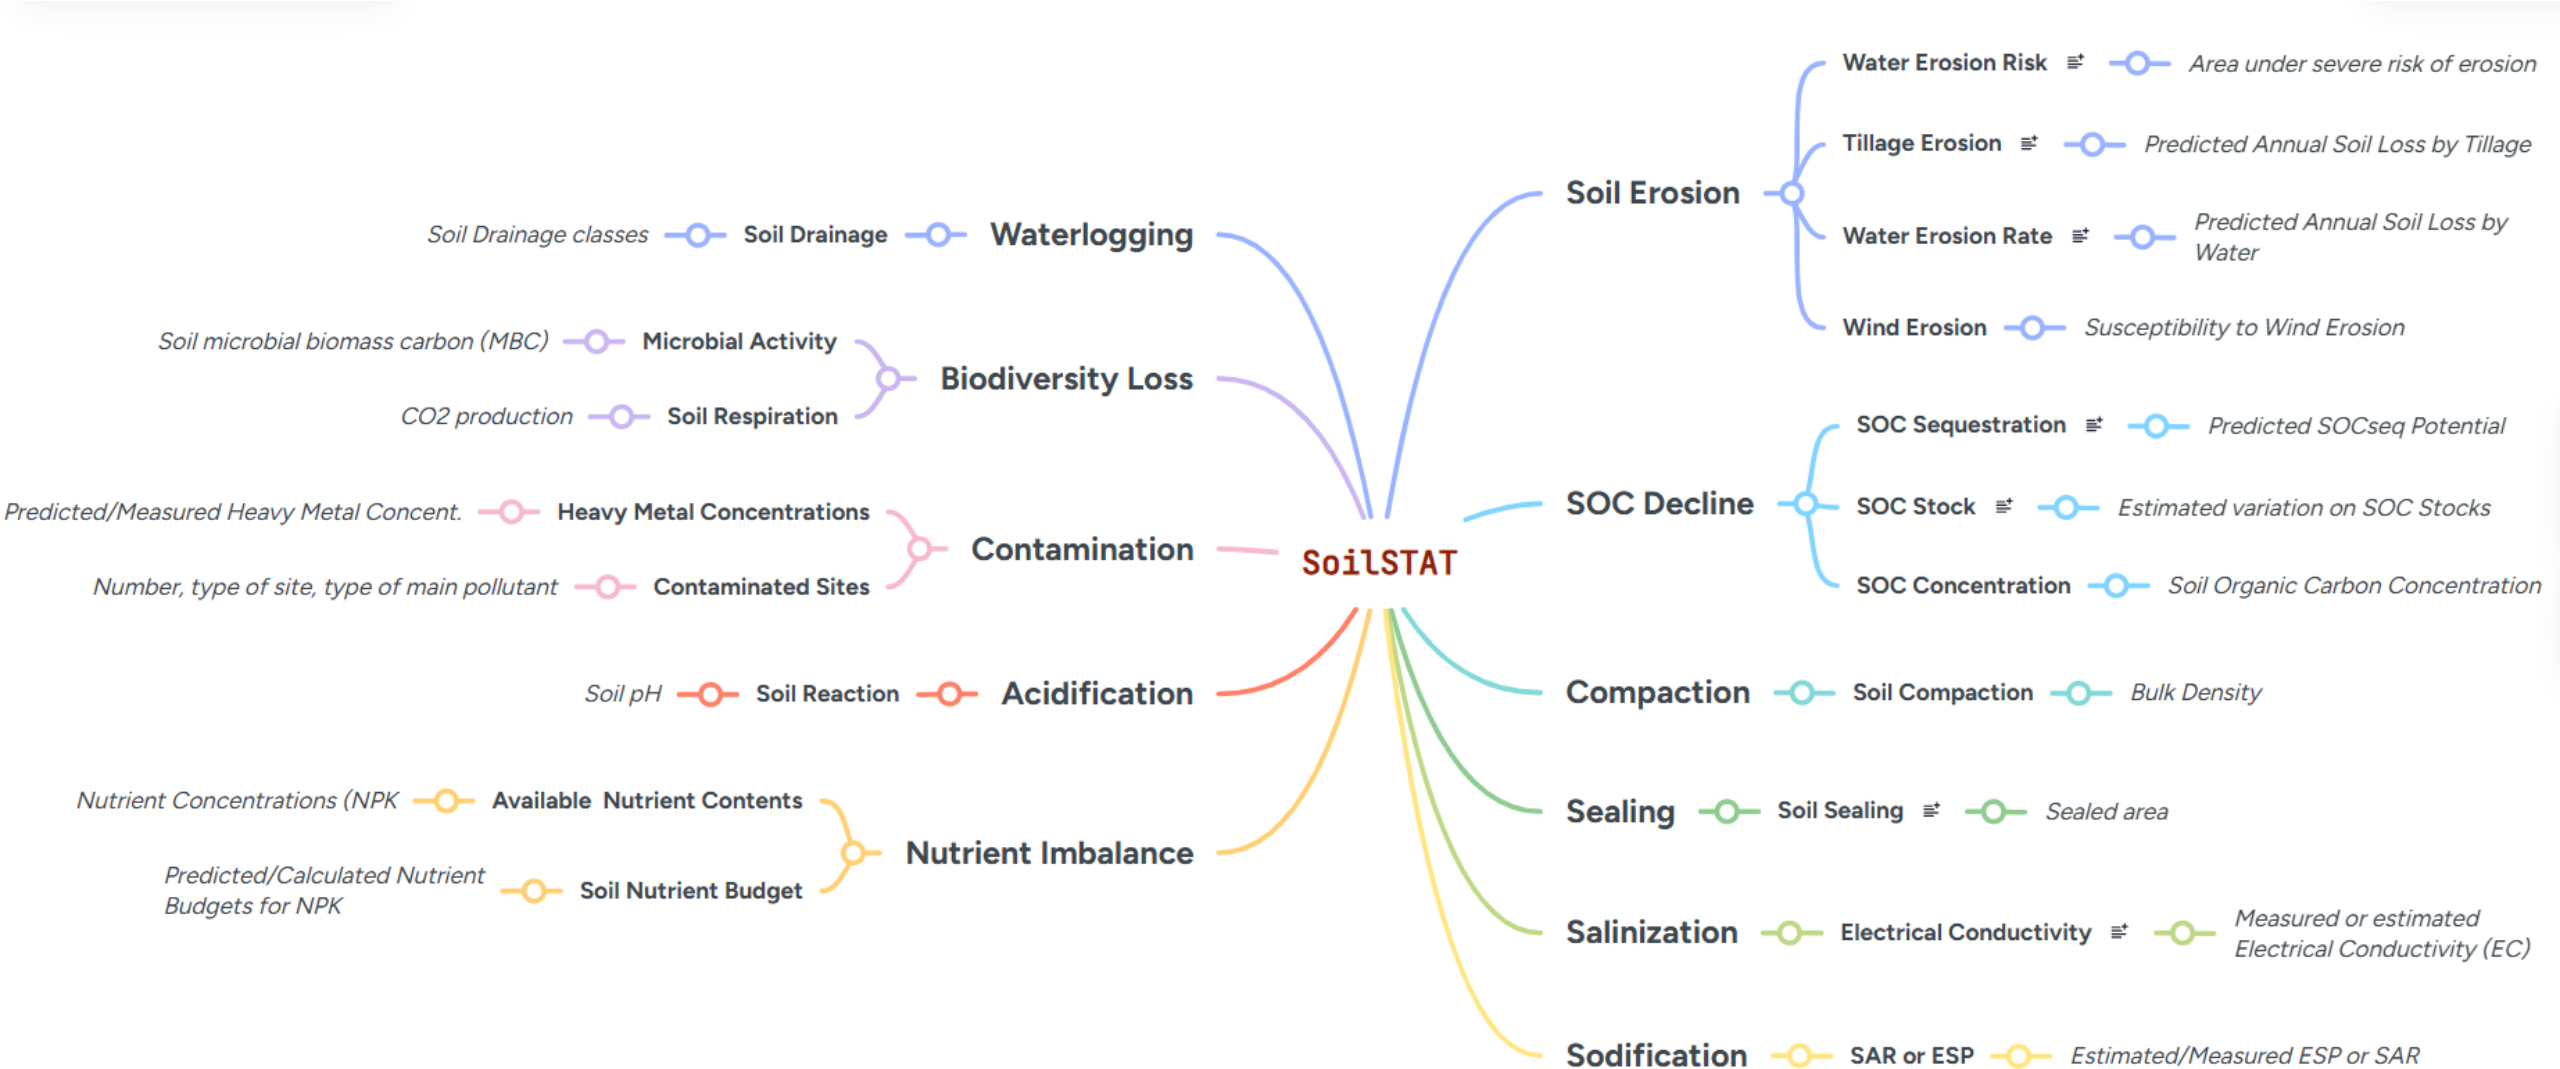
SoilSTAT

Soil Drainage classes Soil Drainage Waterlogging

Soil microbial biomass carbon (MBC) Microbial Activity
CO2 production Soil Respiration
Biodiversity Loss

Predicted/Measured Heavy Metal Concent. Heavy Metal Concentrations
Number, type of site, type of main pollutant Contaminated Sites
Contamination

Soil pH Soil Reaction Acidification

Nutrient Concentrations (NPK Available Nutrient Contents
Predicted/Calculated Nutrient Budgets for NPK Soil Nutrient Budget
Nutrient Imbalance

Soil Erosion
Water Erosion Risk Area under severe risk of erosion
Tillage Erosion Predicted Annual Soil Loss by Tillage
Water Erosion Rate Predicted Annual Soil Loss by Water
Wind Erosion Susceptibility to Wind Erosion

SOC Decline
SOC Sequestration Predicted SOCseq Potential
SOC Stock Estimated variation on SOC Stocks
SOC Concentration Soil Organic Carbon Concentration

Compaction Soil Compaction Bulk Density

Sealing Soil Sealing Sealed area

Salinization Electrical Conductivity Measured or estimated Electrical Conductivity (EC)

Sodification SAR or ESP Estimated/Measured ESP or SAR